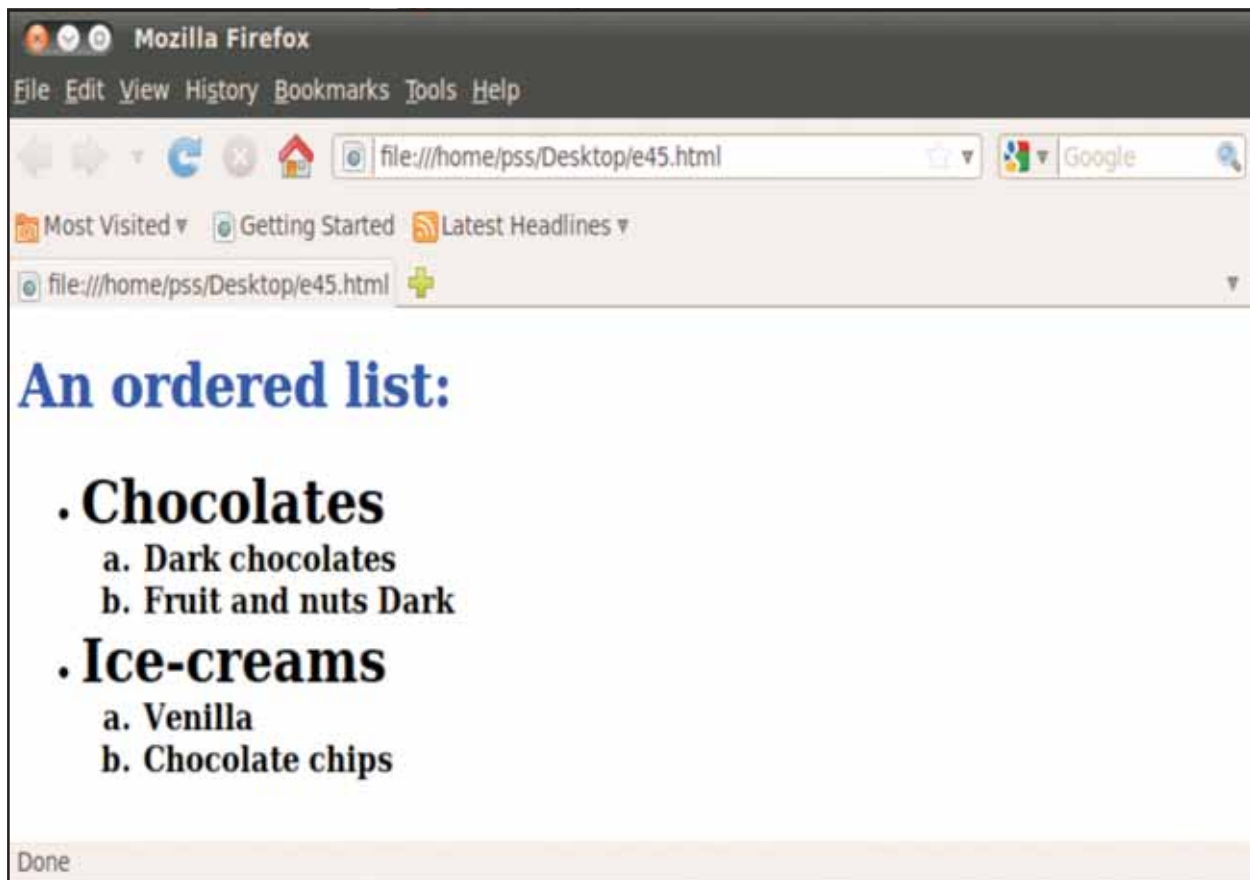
Mozilla Firefox

File Edit View History Bookmarks Tools Help

file:///home/pss/Desktop/e45.html

Google

Most Visited ▾ Getting Started Latest Headlines ▾

file:///home/pss/Desktop/e45.html

An ordered list:

- Chocolates
  a. Dark chocolates
  b. Fruit and nuts Dark
- Ice-creams
  a. Venilla
  b. Chocolate chips

Done